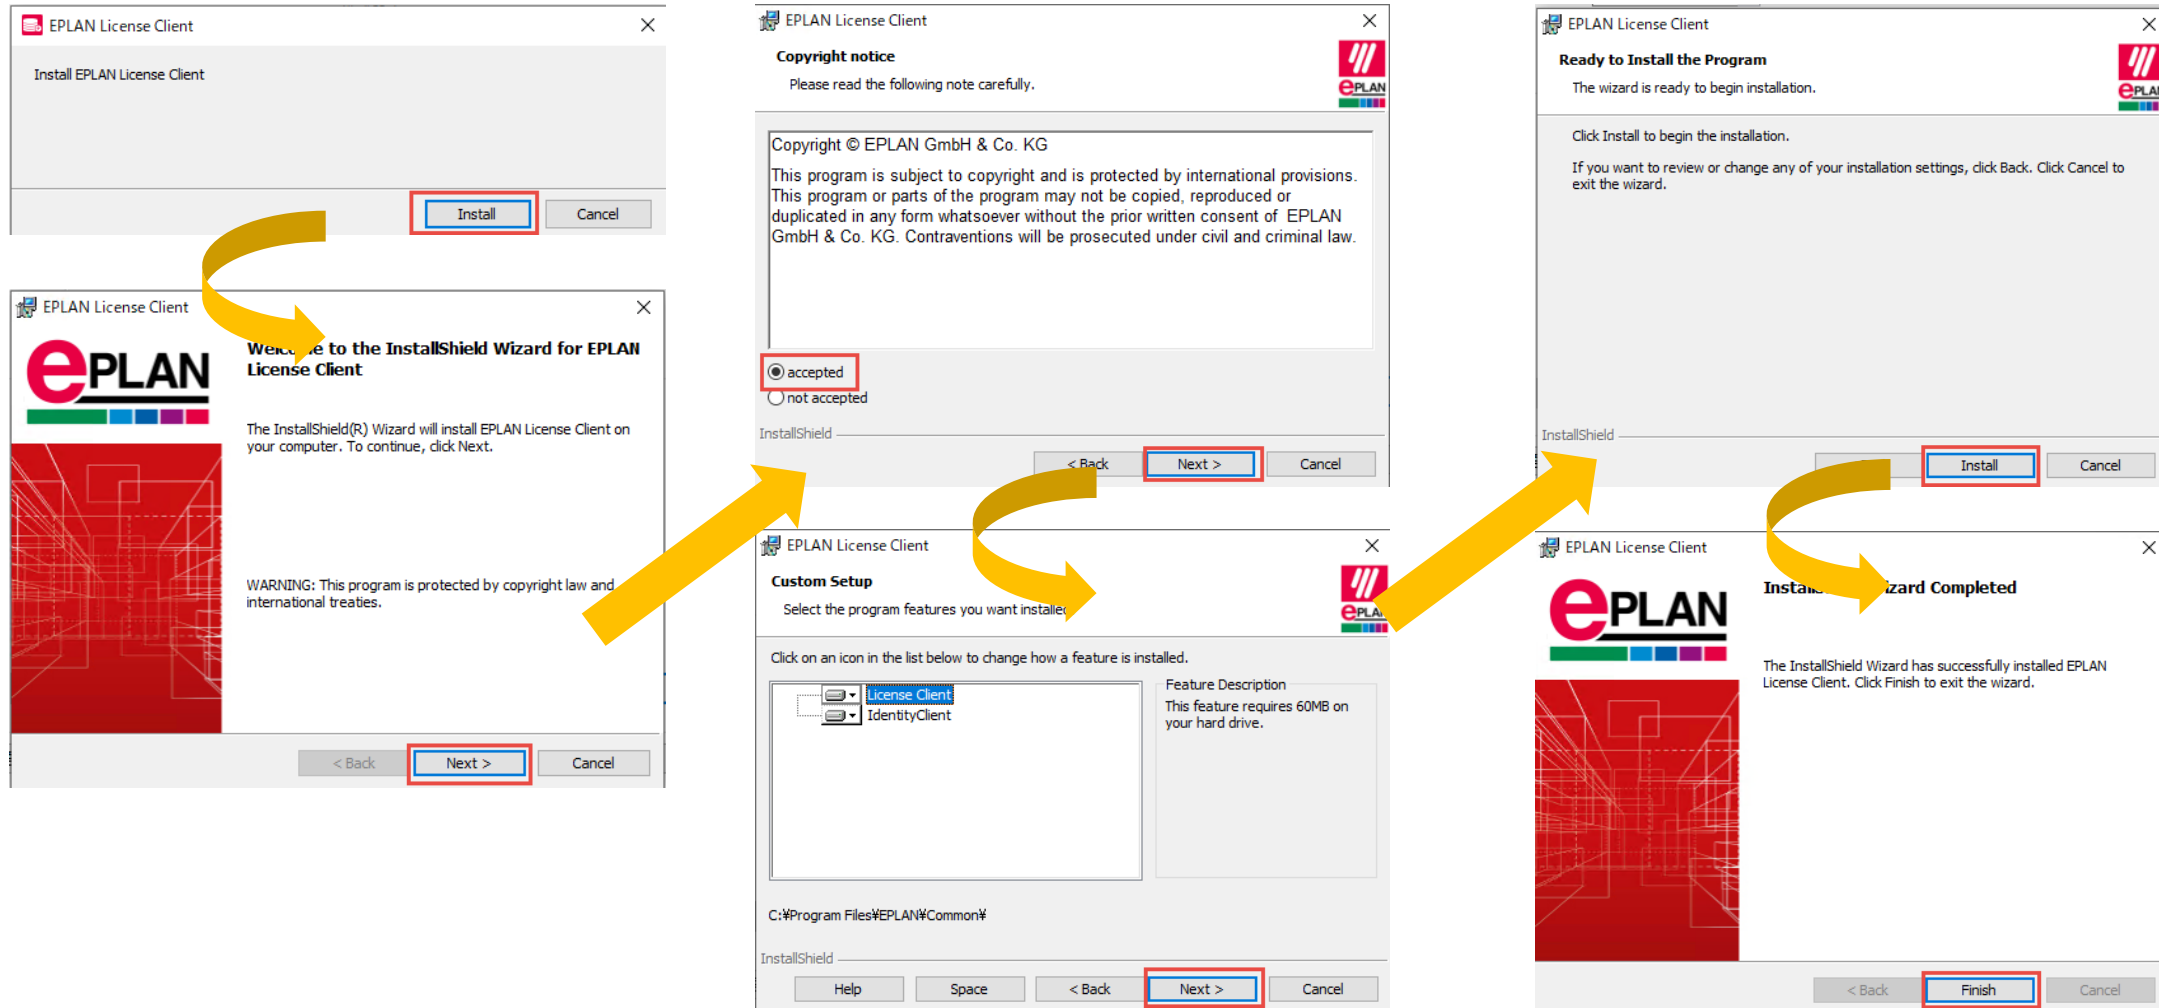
EPLAN License Client

Install EPLAN License Client

Install

Cancel

EPLAN License Client

ePLAN

Welc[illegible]e to the InstallShield Wizard for EPLAN License Client

The InstallShield(R) Wizard will install EPLAN License Client on your computer. To continue, click Next.

WARNING: This program is protected by copyright law and international treaties.

< Back

Next >

Cancel

EPLAN License Client

Copyright notice

Please read the following note carefully.

ePLAN

Copyright © EPLAN GmbH & Co. KG

This program is subject to copyright and is protected by international provisions. This program or parts of the program may not be copied, reproduced or duplicated in any form whatsoever without the prior written consent of EPLAN GmbH & Co. KG. Contraventions will be prosecuted under civil and criminal law.

accepted

not accepted

InstallShield

< Back

Next >

Cancel

EPLAN License Client

Custom Setup

Select the program features you want installe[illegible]

ePLA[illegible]

Click on an icon in the list below to change how a feature is installed.

License Client

IdentityClient

Feature Description

This feature requires 60MB on your hard drive.

C:¥Program Files¥EPLAN¥Common¥

InstallShield

Help

Space

< Back

Next >

Cancel

EPLAN License Client

Ready to Install the Program

The wizard is ready to begin installation.

ePLA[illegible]

Click Install to begin the installation.

If you want to review or change any of your installation settings, click Back. Click Cancel to exit the wizard.

InstallShield

Install

Cancel

EPLAN License Client

ePLAN

Insta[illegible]izard Completed

The InstallShield Wizard has successfully installed EPLAN License Client. Click Finish to exit the wizard.

< Back

Finish

Cancel